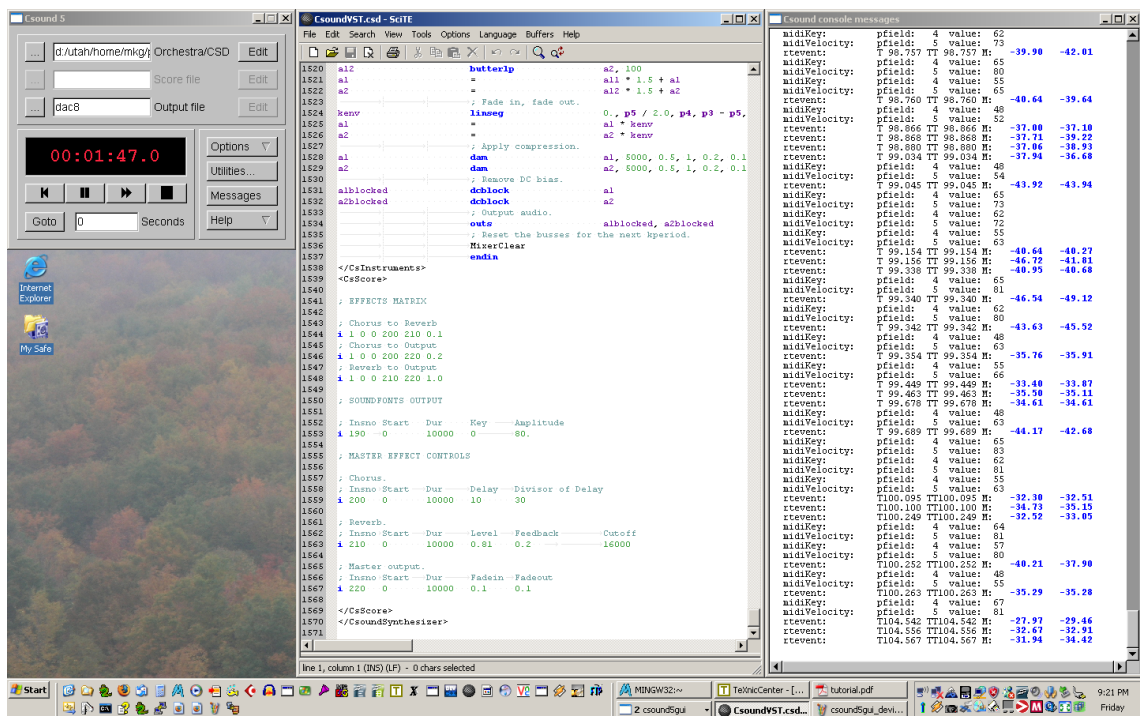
Csound 5

... d:/utah/home/mkg/ Orchestra/CSD Edit
... Score file Edit
... dac8 Output file Edit

00:01:47.0

Options
Utilities...
Messages
Help

Goto 0 Seconds

Internet Explorer

My Safe

CsoundVST.csd - SciTE

File Edit Search View Tools Options Language Buffers Help

1520 a12 butterlp a2, 100
1521 a1 = a1 * 1.5 + a1
1522 a2 = a2 * 1.5 + a2
1523 ; Fade in, fade out.
1524 kenv linseg 0., p5 / 2.0, p4, p3 - p5,
1525 a1 = a1 * kenv
1526 a2 = a2 * kenv
1527 ; Apply compression.
1528 a1 dam a1, 5000, 0.5, 1, 0.2, 0.1
1529 a2 dam a2, 5000, 0.5, 1, 0.2, 0.1
1530 ; Remove DC bias.
1531 a1blocked dcblock a1
1532 a2blocked dcblock a2
1533 ; Output audio.
1534 outs a1blocked, a2blocked
1535 ; Reset the busses for the next kperiod.
1536 MixerClear
1537 endin
1538 </CsInstruments>
1539 <CsScore>
1540
1541 ; EFFECTS MATRIX
1542
1543 ; Chorus to Reverb
1544 i 1 0 0 200 210 0.1
1545 ; Chorus to Output
1546 i 1 0 0 200 220 0.2
1547 ; Reverb to Output
1548 i 1 0 0 210 220 1.0
1549
1550 ; SOUNDFONTS OUTPUT
1551
1552 ; Insno Start Dur Key Amplitude
1553 i 190 0 10000 0 80.
1554
1555 ; MASTER EFFECT CONTROLS
1556
1557 ; Chorus.
1558 ; Insno Start Dur Delay Divisor of Delay
1559 i 200 0 10000 10 30
1560
1561 ; Reverb.
1562 ; Insno Start Dur Level Feedback Cutoff
1563 i 210 0 10000 0.81 0.2 16000
1564
1565 ; Master output.
1566 ; Insno Start Dur Fadein Fadeout
1567 i 220 0 10000 0.1 0.1
1568
1569 </CsScore>
1570 </CsoundSynthesizer>
1571

line 1, column 1 (INS) (LF) - 0 chars selected

Csound console messages

midiKey: pfield: 4 value: 62
midiVelocity: pfield: 5 value: 73
rtevent: T 98.757 TT 98.757 M: -39.90 -42.01
midiKey: pfield: 4 value: 65
midiVelocity: pfield: 5 value: 80
midiKey: pfield: 4 value: 55
midiVelocity: pfield: 5 value: 65
rtevent: T 98.760 TT 98.760 M: -40.64 -39.64
midiKey: pfield: 4 value: 48
midiVelocity: pfield: 5 value: 52
rtevent: T 98.866 TT 98.866 M: -37.00 -37.10
rtevent: T 98.868 TT 98.868 M: -37.71 -39.22
rtevent: T 98.880 TT 98.880 M: -37.06 -38.93
rtevent: T 99.034 TT 99.034 M: -37.94 -36.68
midiKey: pfield: 4 value: 48
midiVelocity: pfield: 5 value: 54
rtevent: T 99.045 TT 99.045 M: -43.92 -43.94
midiKey: pfield: 4 value: 65
midiVelocity: pfield: 5 value: 73
midiKey: pfield: 4 value: 62
midiVelocity: pfield: 5 value: 72
midiKey: pfield: 4 value: 55
midiVelocity: pfield: 5 value: 63
rtevent: T 99.154 TT 99.154 M: -40.64 -40.27
rtevent: T 99.156 TT 99.156 M: -46.72 -41.81
rtevent: T 99.338 TT 99.338 M: -40.95 -40.68
midiKey: pfield: 4 value: 60
midiVelocity: pfield: 5 value: 81
rtevent: T 99.340 TT 99.340 M: -46.54 -49.12
midiKey: pfield: 4 value: 62
midiVelocity: pfield: 5 value: 80
rtevent: T 99.342 TT 99.342 M: -43.63 -45.52
midiKey: pfield: 4 value: 48
midiVelocity: pfield: 5 value: 63
rtevent: T 99.354 TT 99.354 M: -35.76 -35.91
midiKey: pfield: 4 value: 55
midiVelocity: pfield: 5 value: 66
rtevent: T 99.449 TT 99.449 M: -33.40 -33.87
rtevent: T 99.463 TT 99.463 M: -35.50 -35.11
rtevent: T 99.678 TT 99.678 M: -34.61 -34.61
midiKey: pfield: 4 value: 48
midiVelocity: pfield: 5 value: 63
rtevent: T 99.689 TT 99.689 M: -44.17 -42.68
midiKey: pfield: 4 value: 65
midiVelocity: pfield: 5 value: 83
midiKey: pfield: 4 value: 62
midiVelocity: pfield: 5 value: 81
midiKey: pfield: 4 value: 55
midiVelocity: pfield: 5 value: 63
rtevent: T100.095 TT100.095 M: -32.30 -32.51
rtevent: T100.100 TT100.100 M: -34.73 -35.15
rtevent: T100.249 TT100.249 M: -32.52 -33.05
midiKey: pfield: 4 value: 64
midiVelocity: pfield: 5 value: 81
midiKey: pfield: 4 value: 57
midiVelocity: pfield: 5 value: 80
rtevent: T100.252 TT100.252 M: -40.21 -37.90
midiKey: pfield: 4 value: 48
midiVelocity: pfield: 5 value: 55
rtevent: T100.263 TT100.263 M: -35.29 -35.28
midiKey: pfield: 4 value: 67
midiVelocity: pfield: 5 value: 81
rtevent: T104.542 TT104.542 M: -27.97 -29.46
rtevent: T104.556 TT104.556 M: -32.67 -32.91
rtevent: T104.567 TT104.567 M: -31.94 -34.42

Start
MINGW32:~
TeXnicCenter - [...
tutorial.pdf
2 csound5gui
CsoundVST.csd...
csound5gui_devi...
9:21 PM
Friday